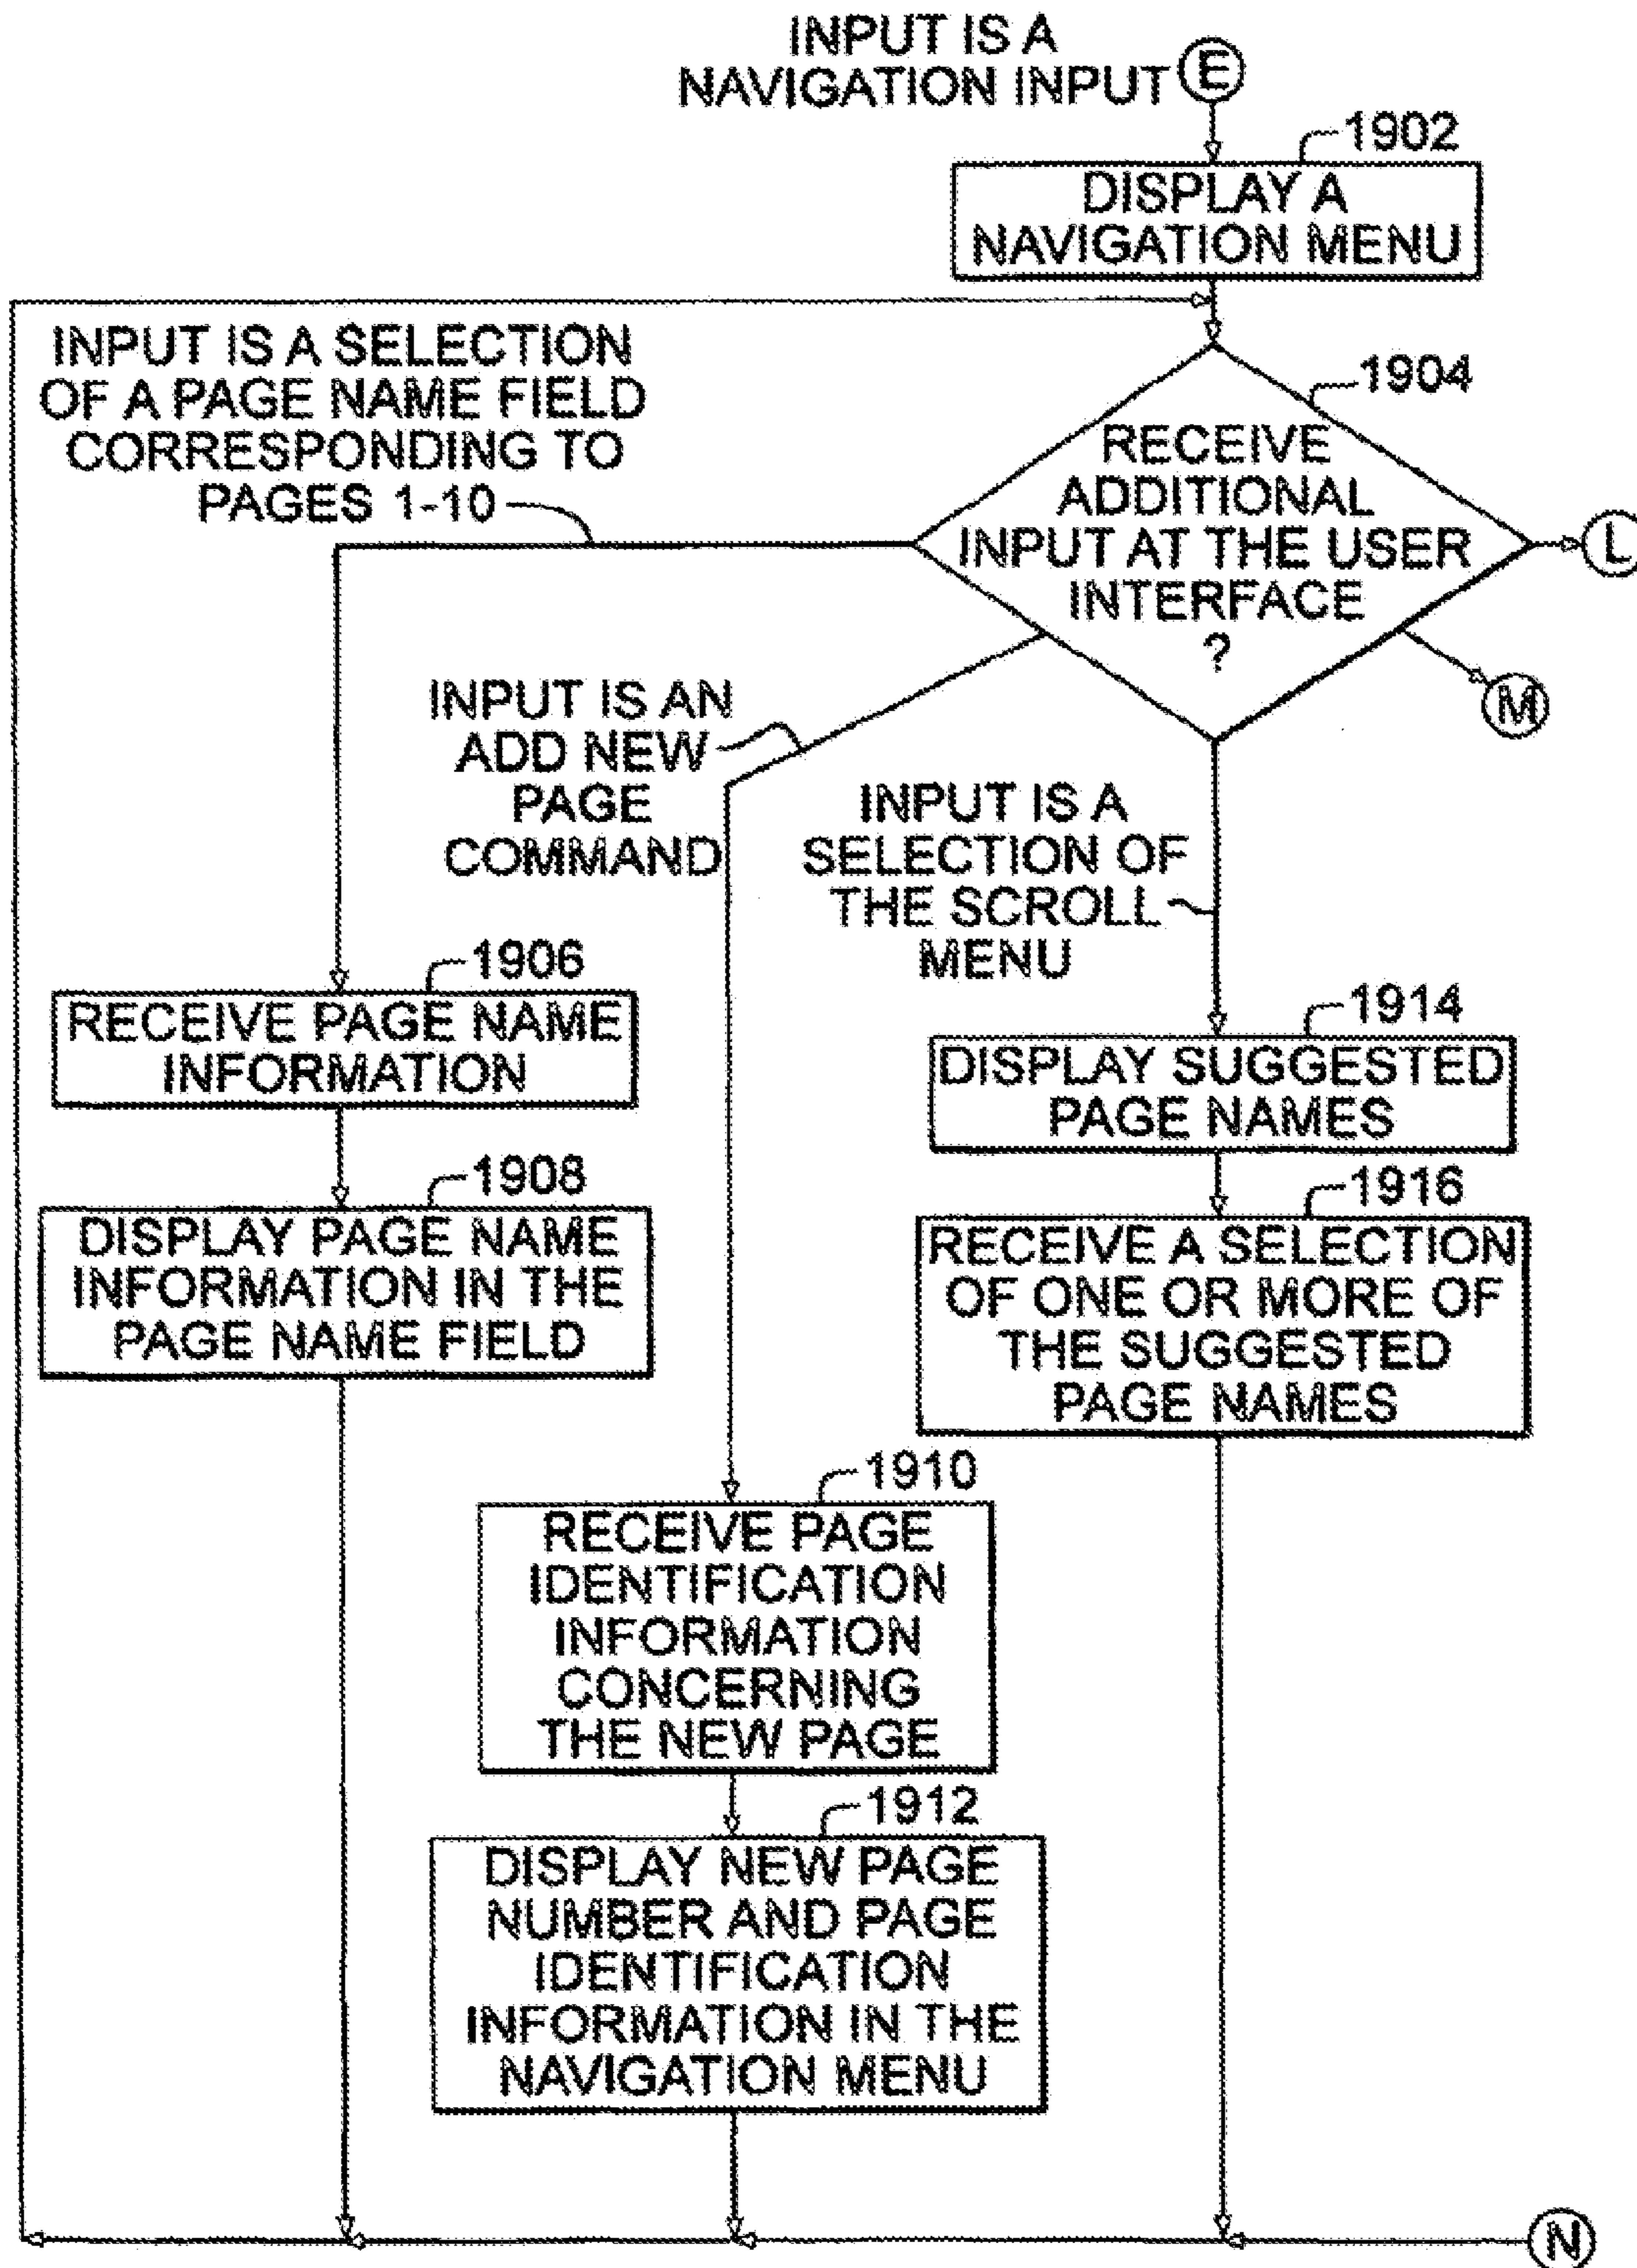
INPUT IS A NAVIGATION INPUT E

1902
DISPLAY A NAVIGATION MENU

INPUT IS A SELECTION OF A PAGE NAME FIELD CORRESPONDING TO PAGES 1-10

1904
RECEIVE ADDITIONAL INPUT AT THE USER INTERFACE ?

L

M

INPUT IS AN ADD NEW PAGE COMMAND

INPUT IS A SELECTION OF THE SCROLL MENU

1906
RECEIVE PAGE NAME INFORMATION

1908
DISPLAY PAGE NAME INFORMATION IN THE PAGE NAME FIELD

1914
DISPLAY SUGGESTED PAGE NAMES

1916
RECEIVE A SELECTION OF ONE OR MORE OF THE SUGGESTED PAGE NAMES

1910
RECEIVE PAGE IDENTIFICATION INFORMATION CONCERNING THE NEW PAGE

1912
DISPLAY NEW PAGE NUMBER AND PAGE IDENTIFICATION INFORMATION IN THE NAVIGATION MENU

N